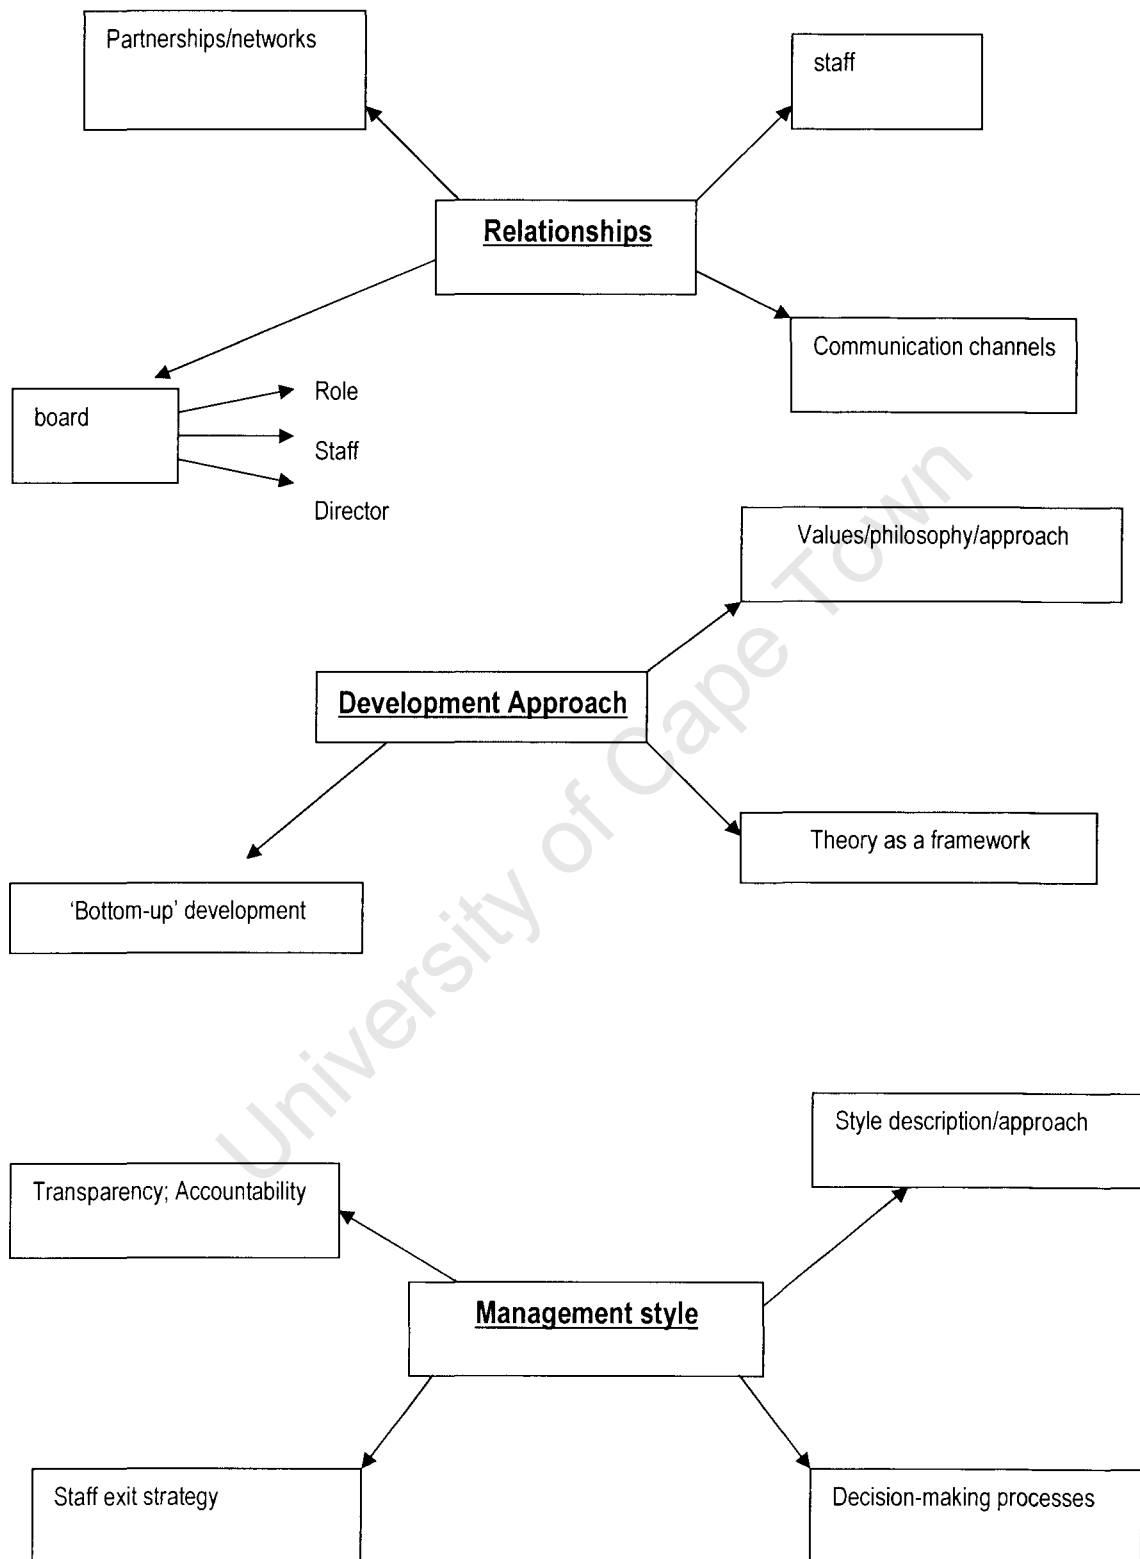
Partnerships/networks

staff

Relationships

Communication channels

board

Role

Staff

Director

Values/philosophy/approach

Development Approach

Theory as a framework

'Bottom-up' development

University of Cape Town

Style description/approach

Transparency; Accountability

Management style

Staff exit strategy

Decision-making processes